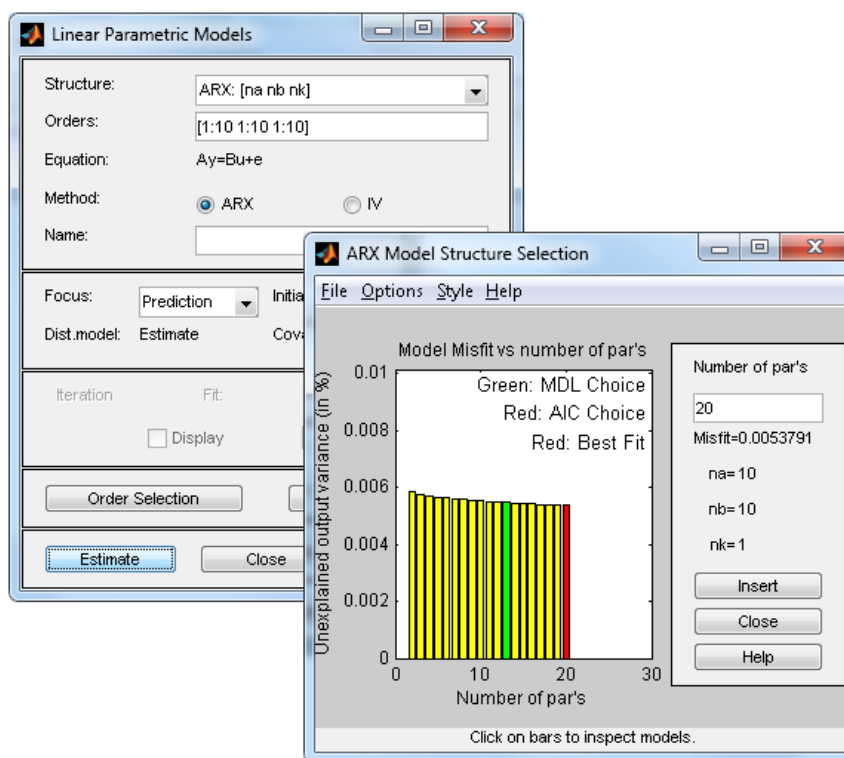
Linear Parametric Models

Structure: ARX: [na nb nk]

Orders: [1:10 1:10 1:10]

Equation: Ay=Bu+e

Method: ARX IV

Name:

Focus: Prediction Initia

Dist.model: Estimate Cova

Iteration Fit:

Display

Order Selection

Estimate Close

ARX Model Structure Selection

File Options Style Help

Model Misfit vs number of par's

Green: MDL Choice

Red: AIC Choice

Red: Best Fit

Unexplained output variance (in %)

0.01

0.008

0.006

0.004

0.002

0

0 10 20 30

Number of par's

Number of par's

20

Misfit=0.0053791

na=10

nb=10

nk=1

Insert

Close

Help

Click on bars to inspect models.